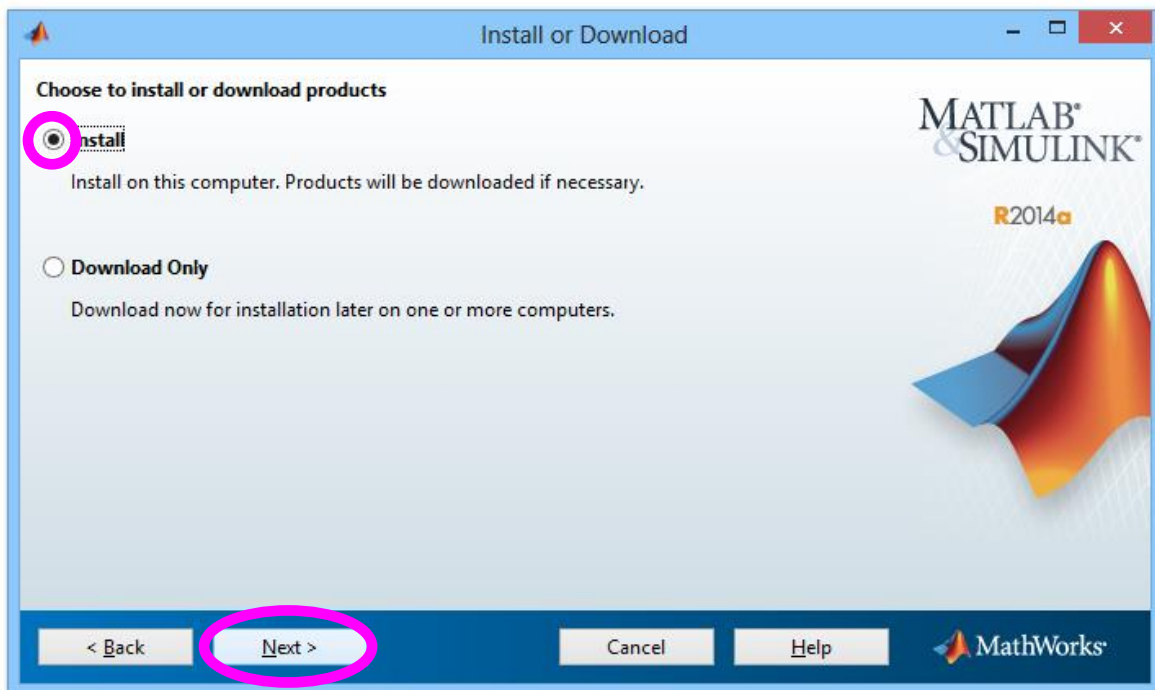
Install or Download

Choose to install or download products

Install

Install on this computer. Products will be downloaded if necessary.

Download Only

Download now for installation later on one or more computers.

MATLAB® & SIMULINK®

R2014a

< Back

Next >

Cancel

Help

MathWorks®